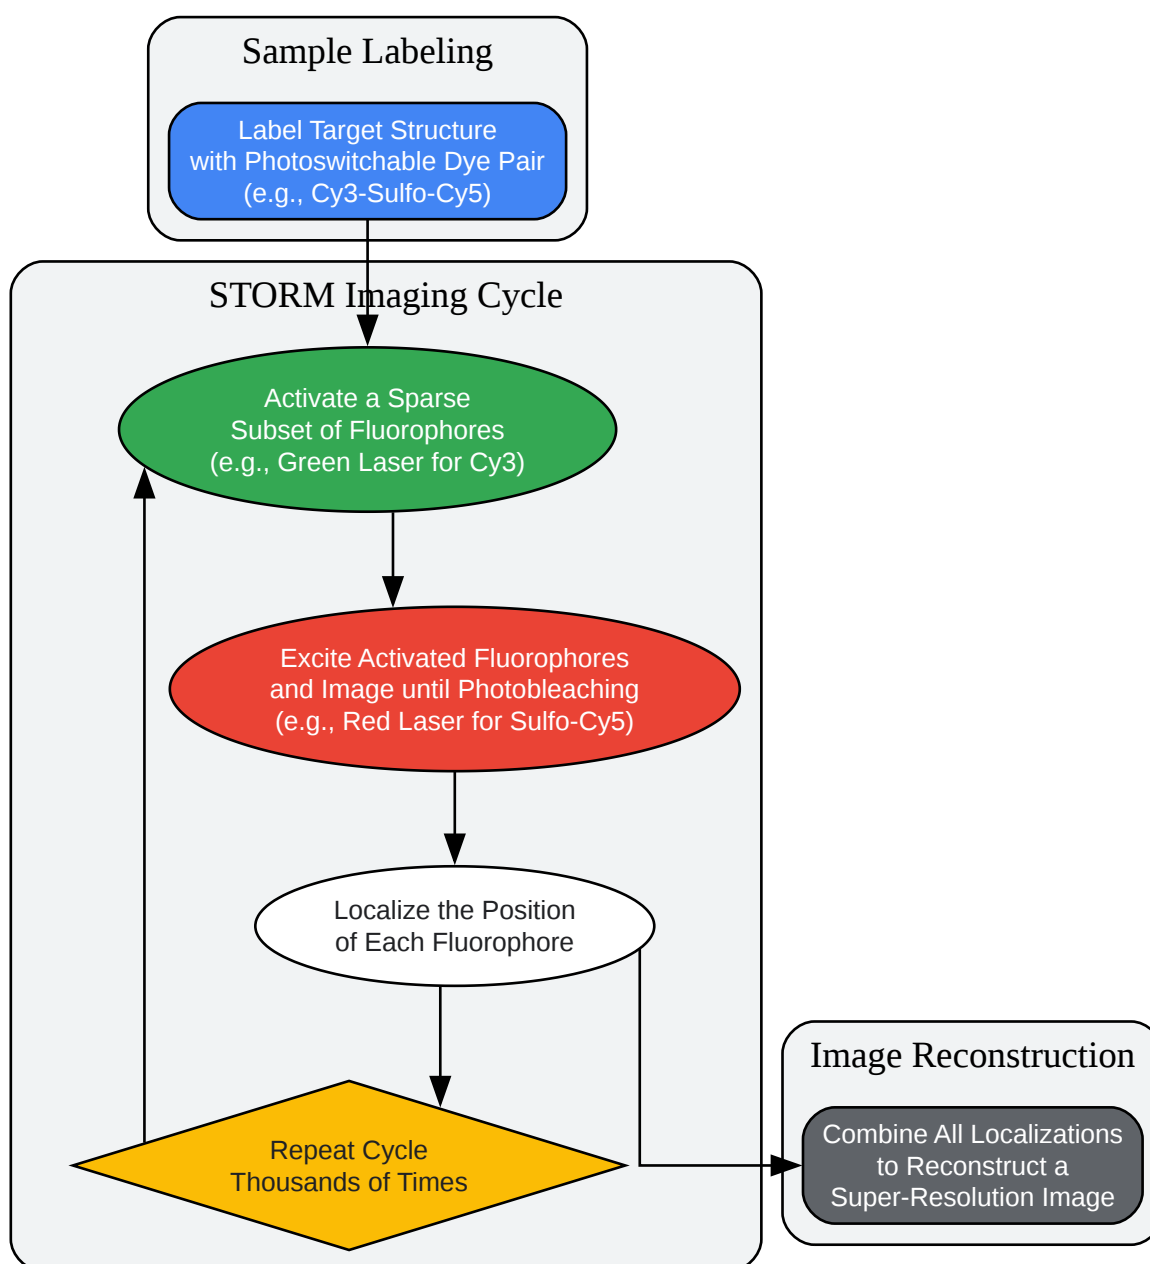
Sample Labeling

Label Target Structure with Photoswitchable Dye Pair (e.g., Cy3-Sulfo-Cy5)

STORM Imaging Cycle

Activate a Sparse Subset of Fluorophores (e.g., Green Laser for Cy3)

Excite Activated Fluorophores and Image until Photobleaching (e.g., Red Laser for Sulfo-Cy5)

Localize the Position of Each Fluorophore

Repeat Cycle Thousands of Times

Image Reconstruction

Combine All Localizations to Reconstruct a Super-Resolution Image